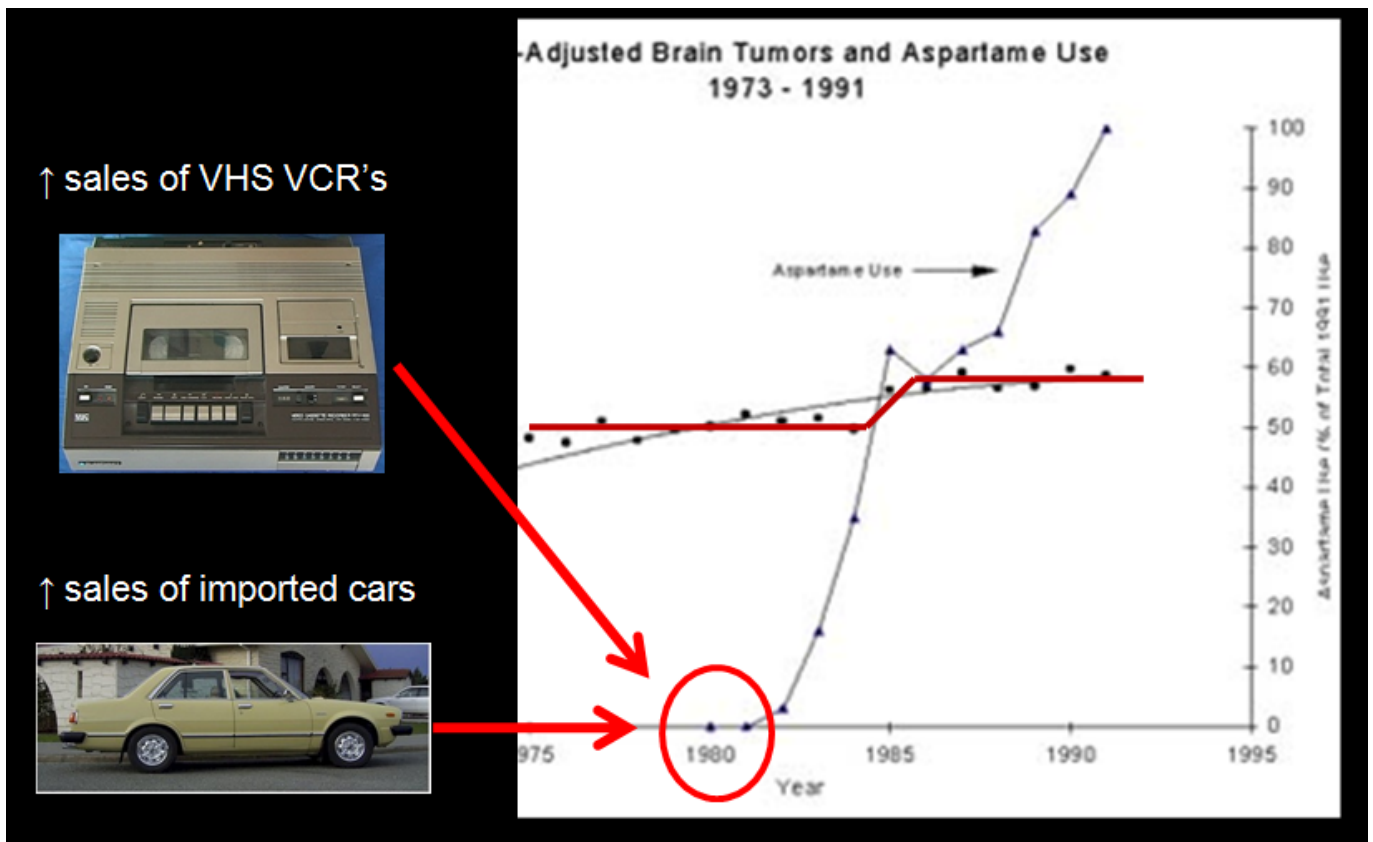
↑ sales of VHS VCR's

↑ sales of imported cars

-Adjusted Brain Tumors and Aspartame Use
1973 - 1991

Aspartame Use

100
90
80
70
60
50
40
30
20
10
0

Aspartame Use (% of Total 1991 Use)

975
1980
1985
1990
1995
Year